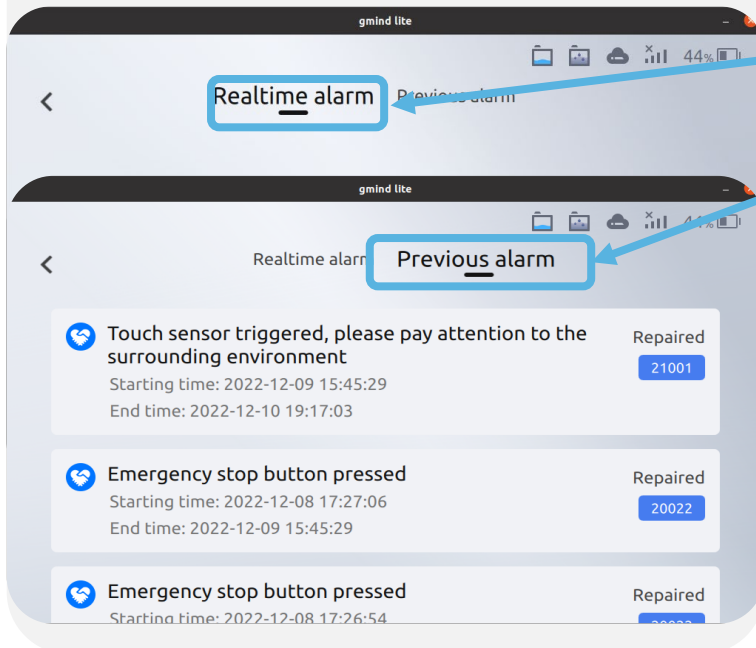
gmind lite

44%

Realtime alarm Previous alarm

gmind lite

Realtime alarm Previous alarm

Touch sensor triggered, please pay attention to the surrounding environment
Starting time: 2022-12-09 15:45:29
End time: 2022-12-10 19:17:03
Repaired
21001

Emergency stop button pressed
Starting time: 2022-12-08 17:27:06
End time: 2022-12-09 15:45:29
Repaired
20022

Emergency stop button pressed
Starting time: 2022-12-08 17:26:54
Repaired
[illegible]